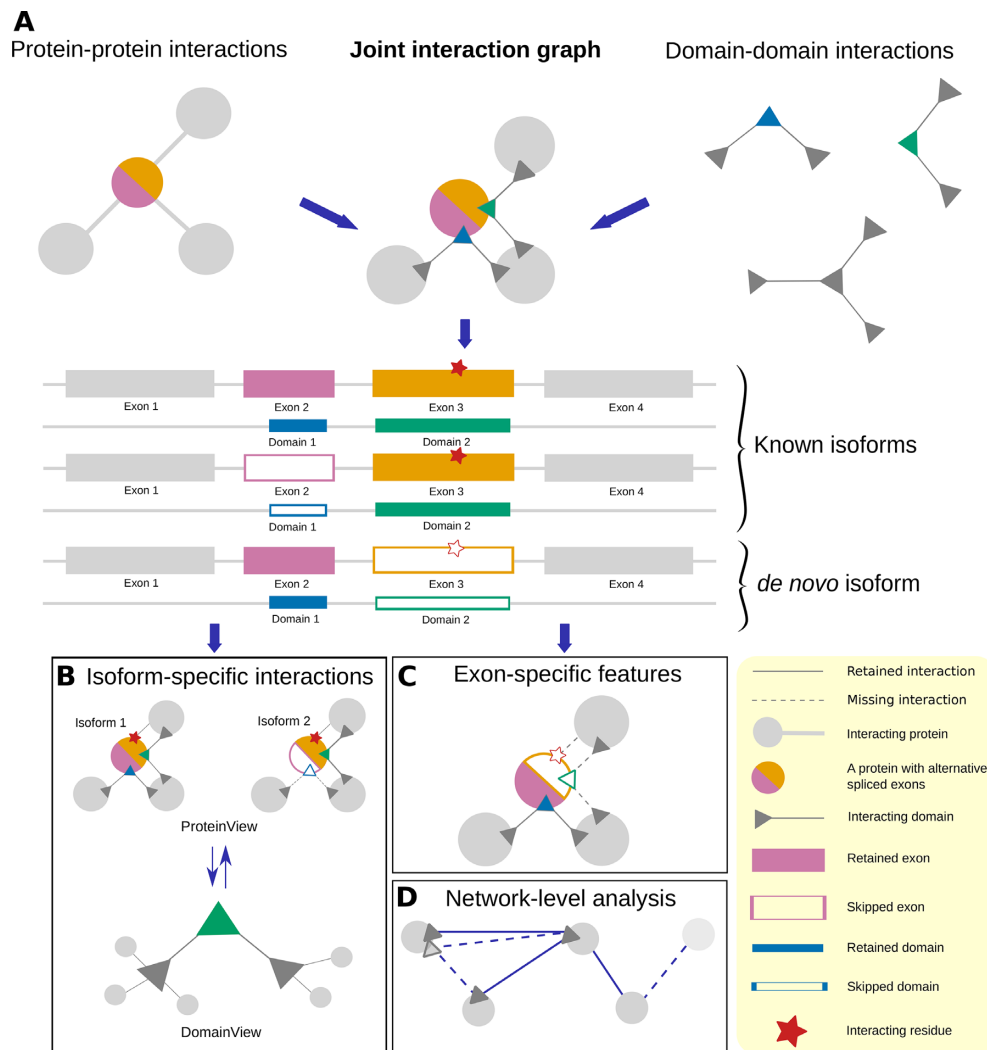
A

Protein-protein interactions

Joint interaction graph

Domain-domain interactions

Exon 1

Exon 2

Exon 3

Exon 4

Domain 1

Domain 2

Exon 1

Exon 2

Exon 3

Exon 4

Domain 1

Domain 2

Known isoforms

Exon 1

Exon 2

Exon 3

Exon 4

Domain 1

Domain 2

*de novo* isoform

B Isoform-specific interactions

Isoform 1

Isoform 2

ProteinView

DomainView

C Exon-specific features

D Network-level analysis

Retained interaction

Missing interaction

Interacting protein

A protein with alternative spliced exons

Interacting domain

Retained exon

Skipped exon

Retained domain

Skipped domain

Interacting residue